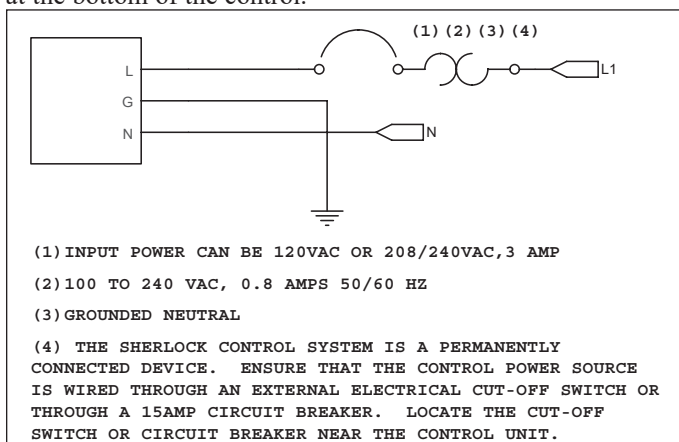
at the bottom of the control.

(1)(2)(3)(4)

L

G

N

L1

N

(1) INPUT POWER CAN BE 120VAC OR 208/240VAC,3 AMP

(2) 100 TO 240 VAC, 0.8 AMPS 50/60 HZ

(3) GROUNDED NEUTRAL

(4) THE SHERLOCK CONTROL SYSTEM IS A PERMANENTLY CONNECTED DEVICE. ENSURE THAT THE CONTROL POWER SOURCE IS WIRED THROUGH AN EXTERNAL ELECTRICAL CUT-OFF SWITCH OR THROUGH A 15AMP CIRCUIT BREAKER. LOCATE THE CUT-OFF SWITCH OR CIRCUIT BREAKER NEAR THE CONTROL UNIT.